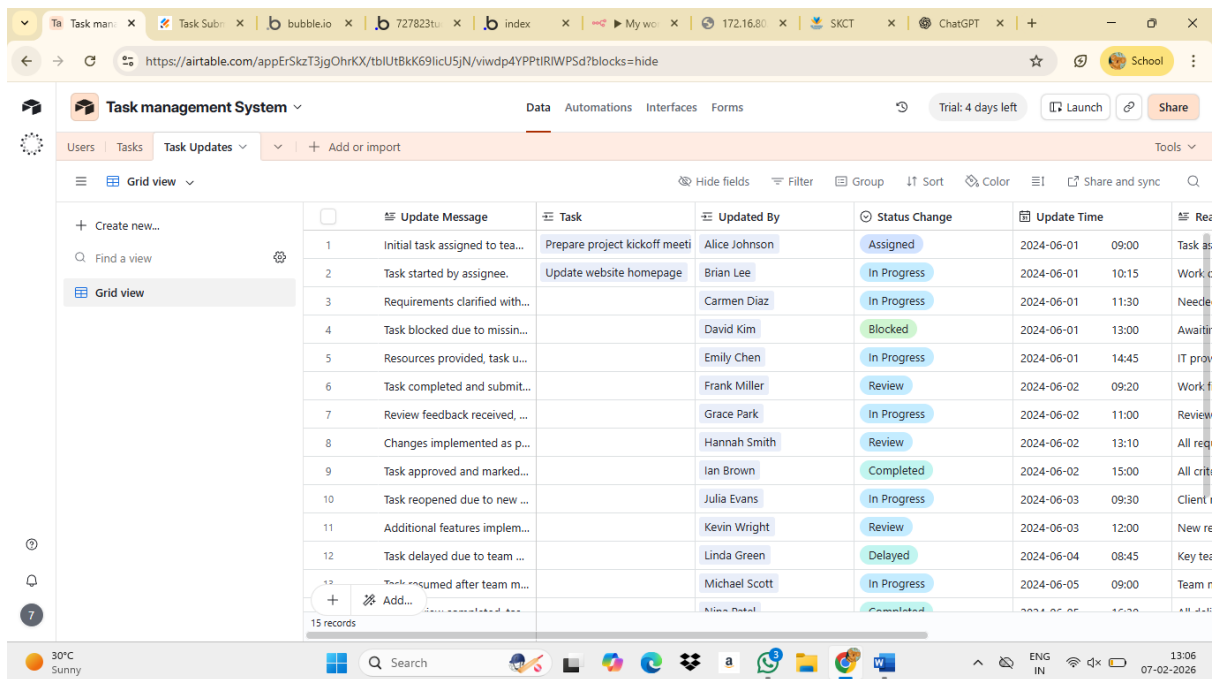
Task mana ×   Task Subm ×   bubble.io ×   727823tu ×   index ×   My wo ×   172.16.80 ×   SKCT ×   ChatGPT ×   +

https://airtable.com/appErSkzT3jgOhrKX/tblUtBkK69IicU5jN/viwdp4YPPtlRlWPSd?blocks=hide

School

Task management System

Data   Automations   Interfaces   Forms

Trial: 4 days left   Launch   Share

Users   Tasks   Task Updates   Add or import   Tools

Grid view   Hide fields   Filter   Group   Sort   Color   Share and sync

Create new...

Find a view

Grid view

| | Update Message | Task | Updated By | Status Change | Update Time | | Rea |
|---|---|---|---|---|---|---|---|
| 1 | Initial task assigned to tea... | Prepare project kickoff meeti | Alice Johnson | Assigned | 2024-06-01 | 09:00 | Task as |
| 2 | Task started by assignee. | Update website homepage | Brian Lee | In Progress | 2024-06-01 | 10:15 | Work c |
| 3 | Requirements clarified with... | | Carmen Diaz | In Progress | 2024-06-01 | 11:30 | Neede |
| 4 | Task blocked due to missin... | | David Kim | Blocked | 2024-06-01 | 13:00 | Awaitin |
| 5 | Resources provided, task u... | | Emily Chen | In Progress | 2024-06-01 | 14:45 | IT prov |
| 6 | Task completed and submit... | | Frank Miller | Review | 2024-06-02 | 09:20 | Work f |
| 7 | Review feedback received, ... | | Grace Park | In Progress | 2024-06-02 | 11:00 | Review |
| 8 | Changes implemented as p... | | Hannah Smith | Review | 2024-06-02 | 13:10 | All req |
| 9 | Task approved and marked... | | Ian Brown | Completed | 2024-06-02 | 15:00 | All crit |
| 10 | Task reopened due to new ... | | Julia Evans | In Progress | 2024-06-03 | 09:30 | Client |
| 11 | Additional features implem... | | Kevin Wright | Review | 2024-06-03 | 12:00 | New re |
| 12 | Task delayed due to team ... | | Linda Green | Delayed | 2024-06-04 | 08:45 | Key tea |
| 13 | Task resumed after team m... | | Michael Scott | In Progress | 2024-06-05 | 09:00 | Team m |
| | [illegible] | | Nina Patel | Completed | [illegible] | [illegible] | All deli |

Add...

15 records

30°C Sunny

Search

ENG IN   13:06   07-02-2026